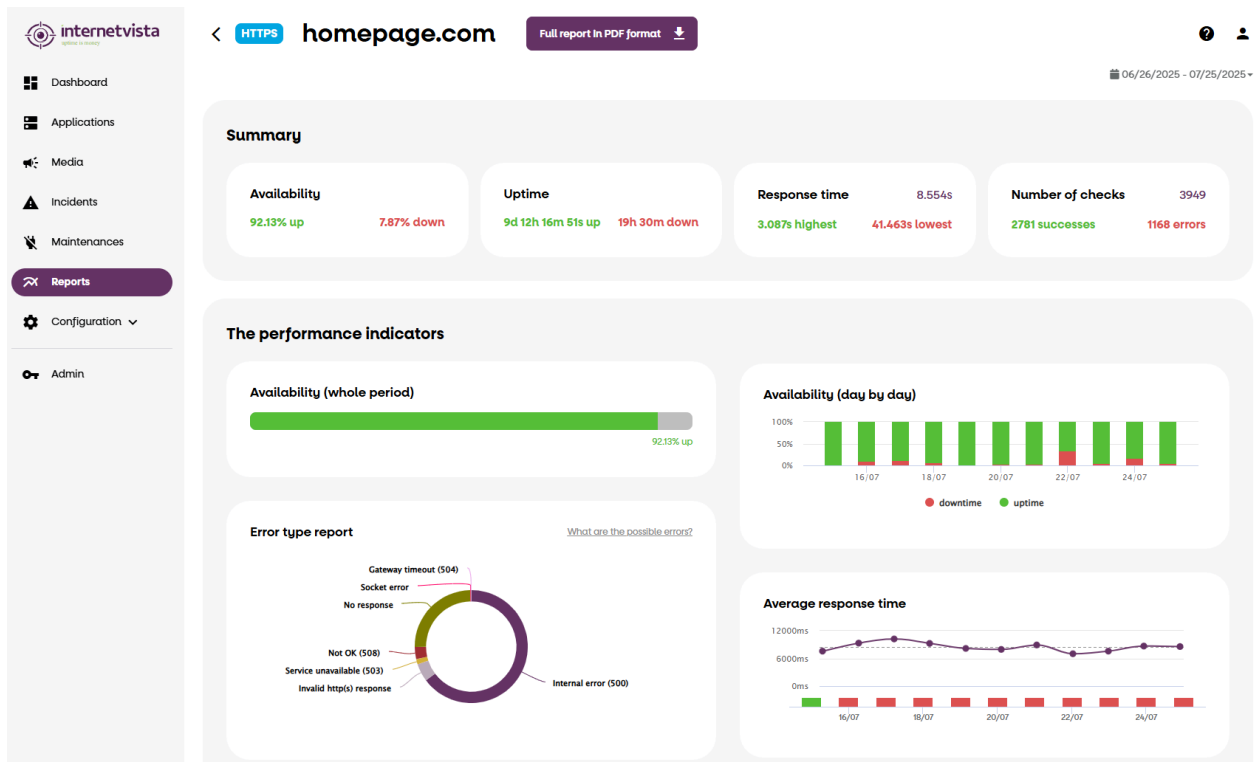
internetvista
uptime is money

Dashboard
Applications
Media
Incidents
Maintenances
Reports
Configuration
Admin

HTTPS homepage.com

Full report in PDF format

06/26/2025 - 07/25/2025

Summary

Availability
92.13% up 7.87% down

Uptime
9d 12h 16m 51s up 19h 30m down

Response time 8.554s
3.087s highest 41.463s lowest

Number of checks 3949
2781 successes 1168 errors

The performance indicators

Availability (whole period)
92.13% up

Availability (day by day)
100%
50%
0%
16/07 18/07 20/07 22/07 24/07
downtime uptime

Error type report
What are the possible errors?
Gateway timeout (504)
Socket error
No response
Not OK (508)
Service unavailable (503)
Invalid http(s) response
Internal error (500)

Average response time
12000ms
6000ms
0ms
16/07 18/07 20/07 22/07 24/07